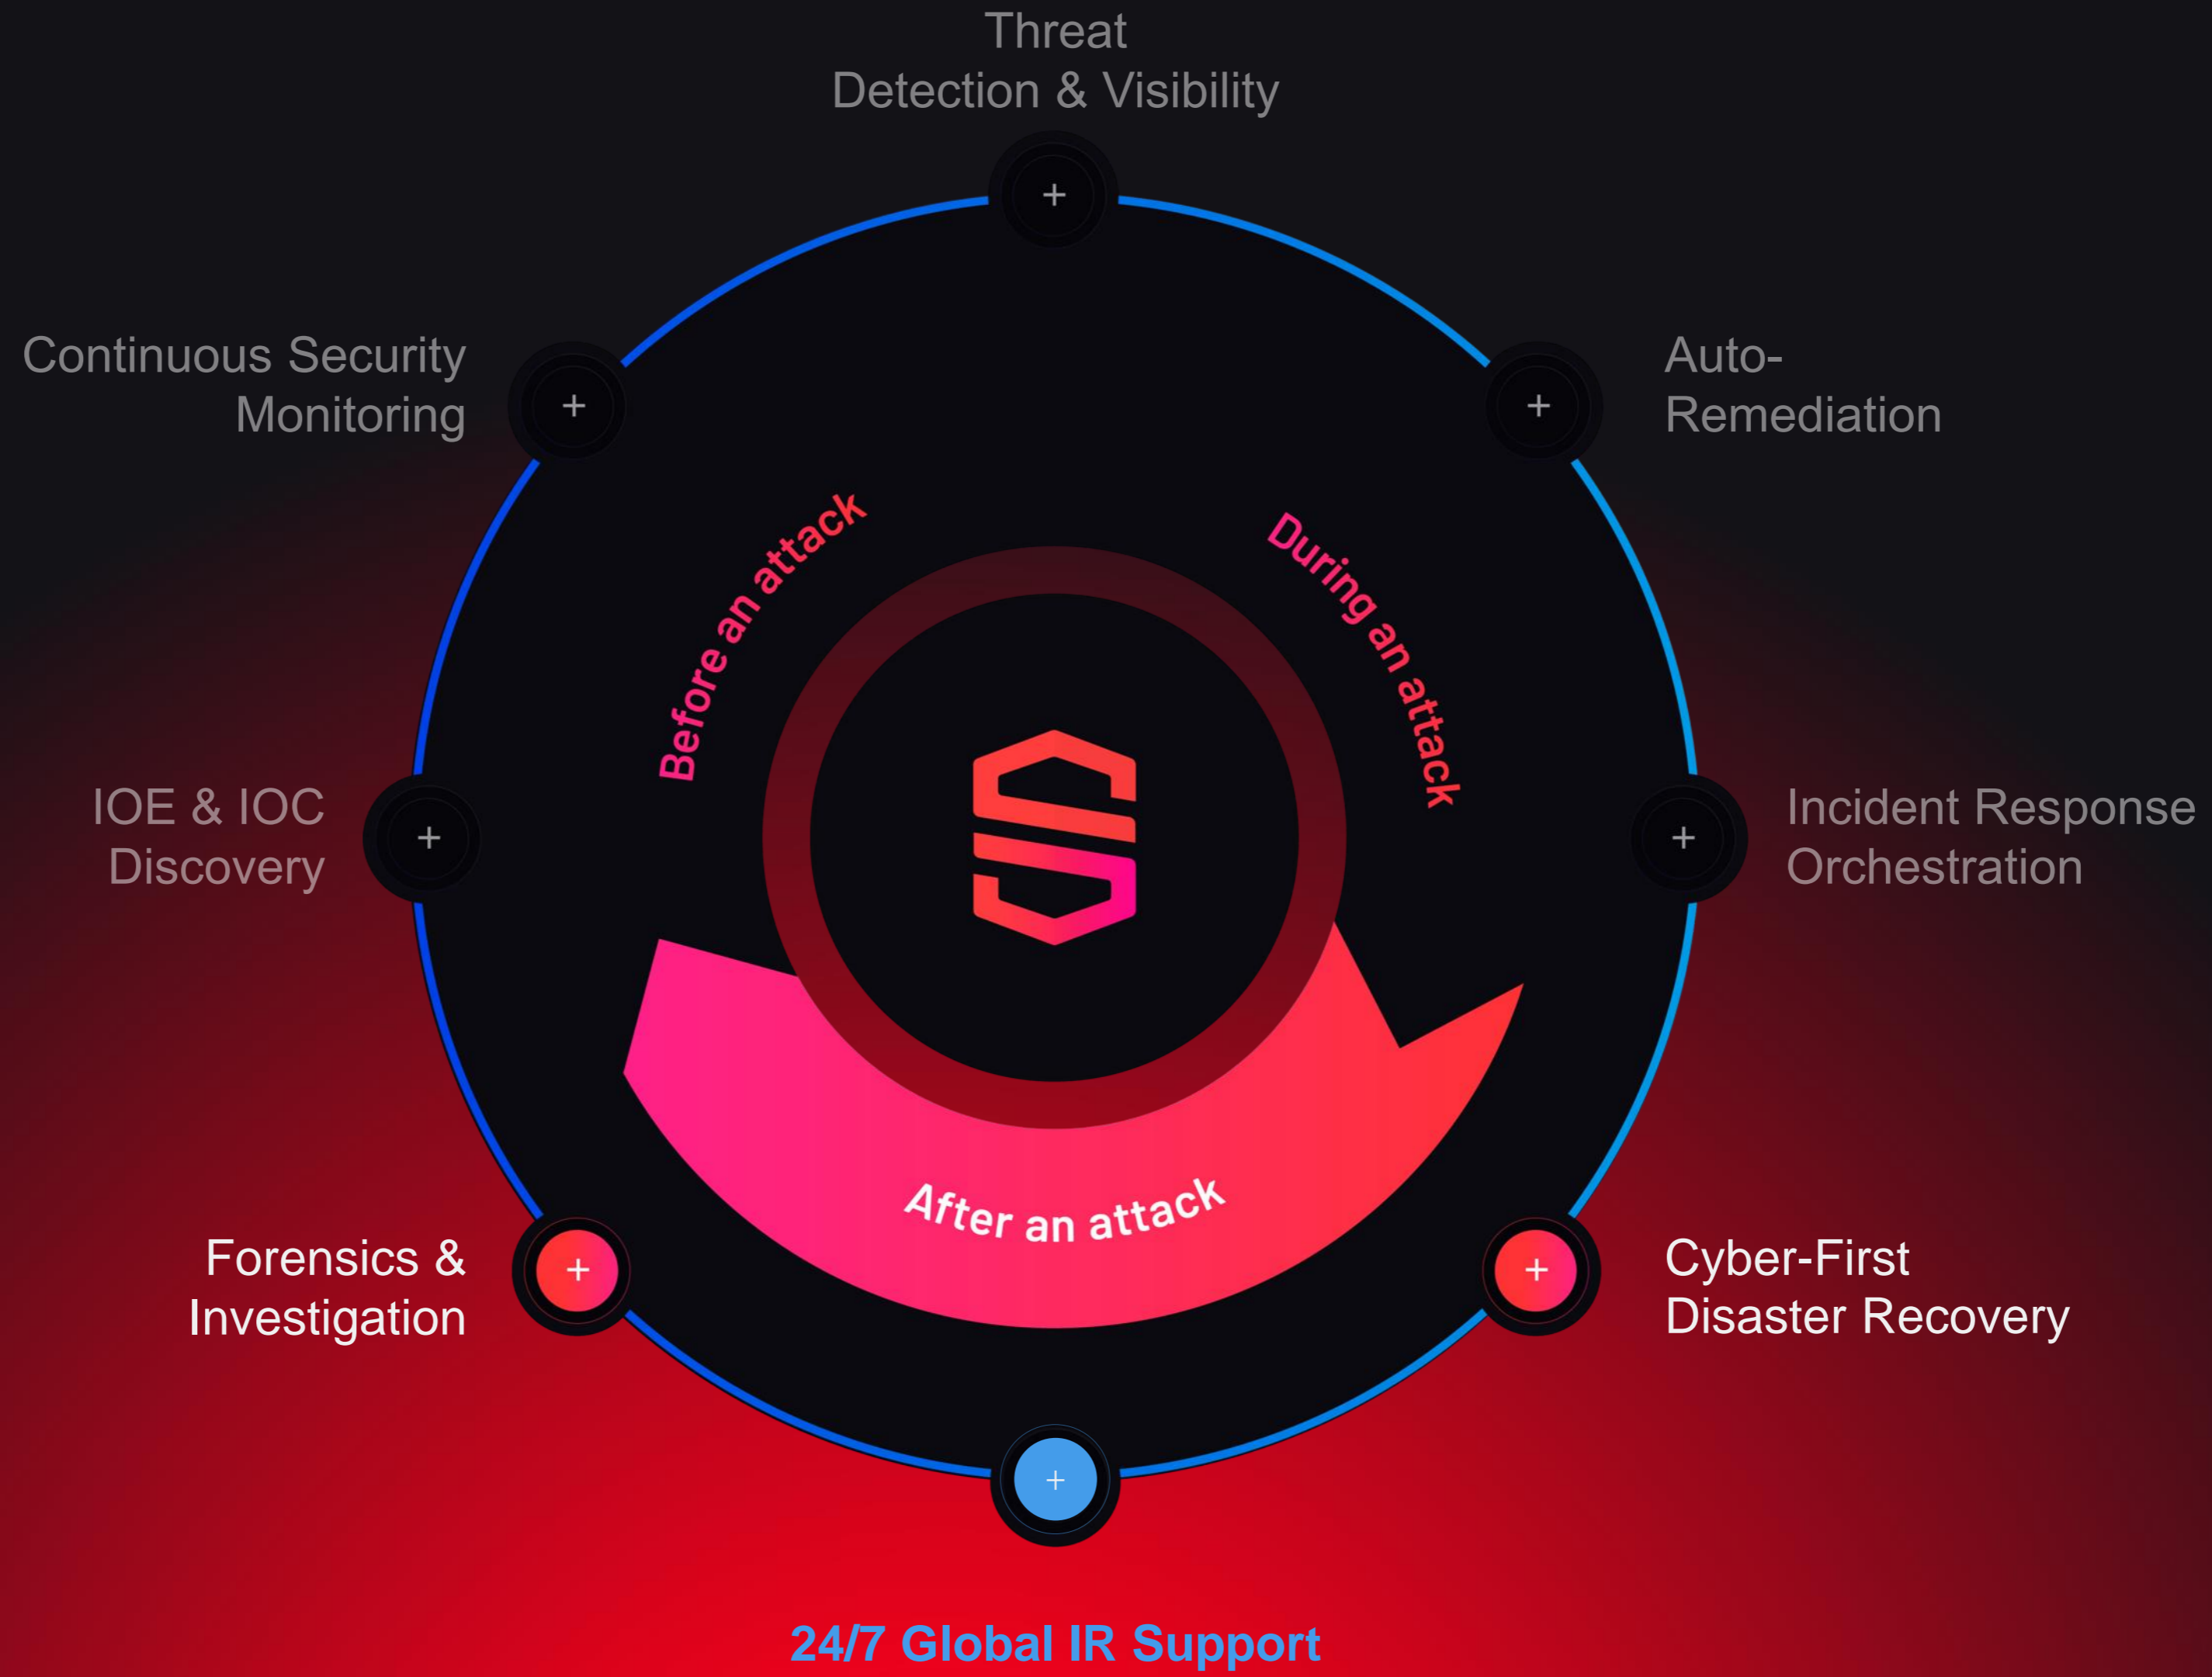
Threat
Detection & Visibility

Continuous Security
Monitoring

Auto-
Remediation

Before an attack

During an attack

IOE & IOC
Discovery

Incident Response
Orchestration

After an attack

Forensics &
Investigation

Cyber-First
Disaster Recovery

24/7 Global IR Support